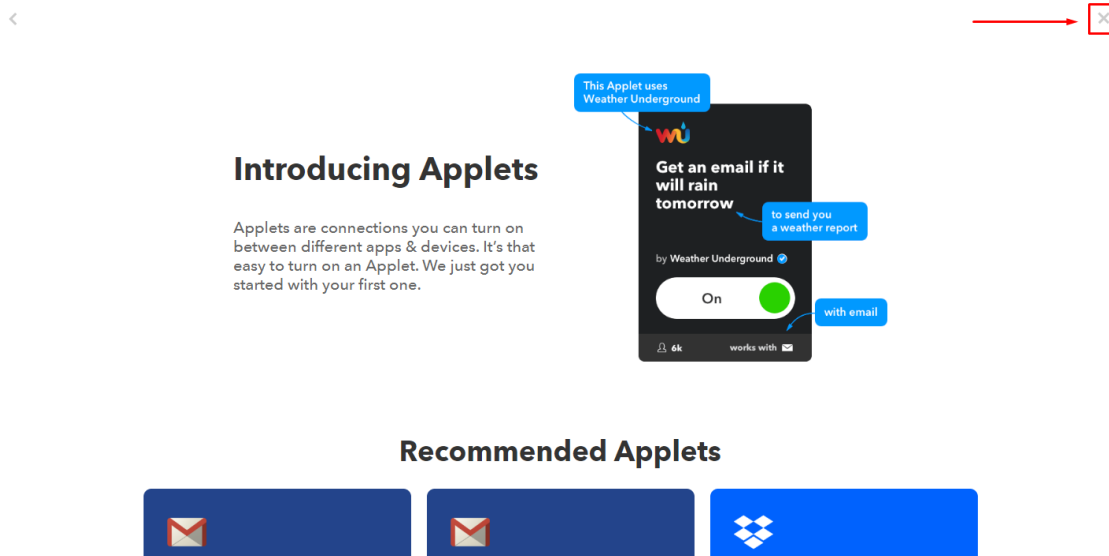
Introducing Applets

Applets are connections you can turn on between different apps & devices. It's that easy to turn on an Applet. We just got you started with your first one.

This Applet uses Weather Underground

wu

Get an email if it will rain tomorrow

to send you a weather report

by Weather Underground

On

with email

6k

works with

Recommended Applets